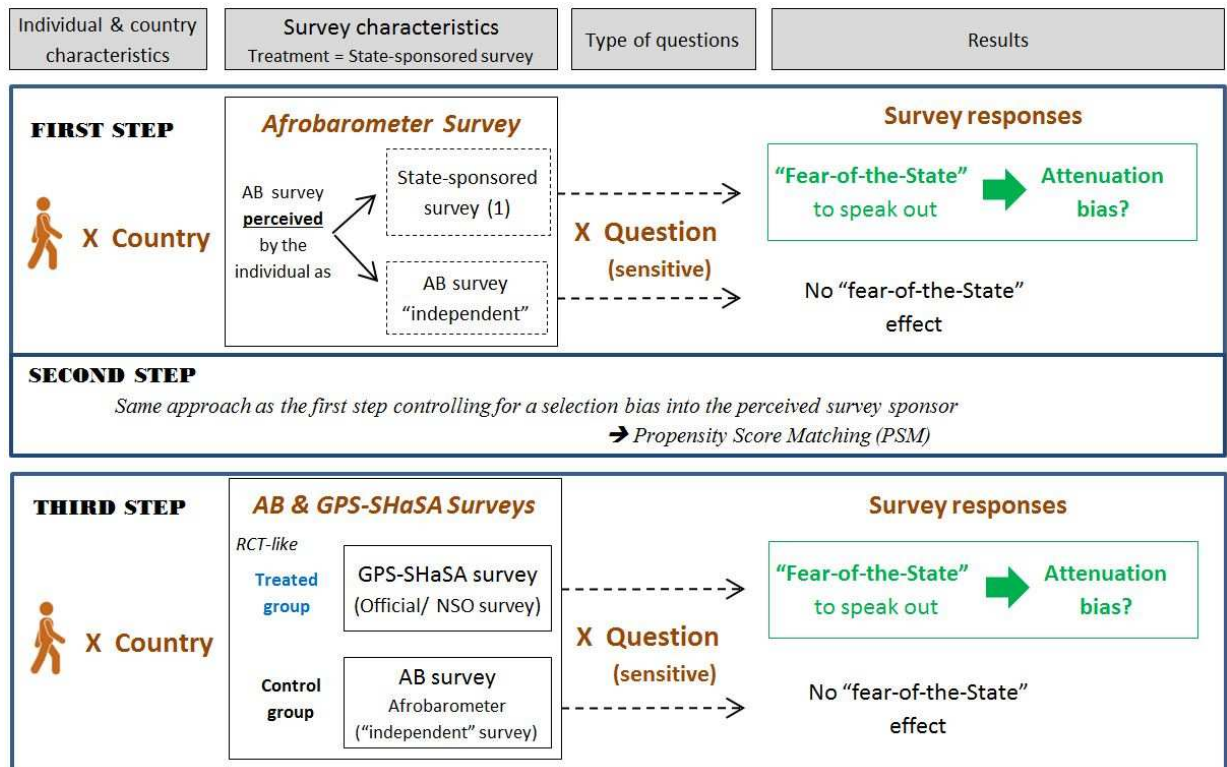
Individual & country characteristics

Survey characteristics
Treatment = State-sponsored survey

Type of questions

Results

FIRST STEP

X Country

Afrobarometer Survey

AB survey **perceived** by the individual as

State-sponsored survey (1)

AB survey "independent"

X Question (sensitive)

Survey responses

"Fear-of-the-State" to speak out

Attenuation bias?

No "fear-of-the-State" effect

SECOND STEP

Same approach as the first step controlling for a selection bias into the perceived survey sponsor
→ Propensity Score Matching (PSM)

THIRD STEP

X Country

AB & GPS-SHaSA Surveys

RCT-like

Treated group

GPS-SHaSA survey (Official/ NSO survey)

Control group

AB survey Afrobarometer ("independent" survey)

X Question (sensitive)

Survey responses

"Fear-of-the-State" to speak out

Attenuation bias?

No "fear-of-the-State" effect